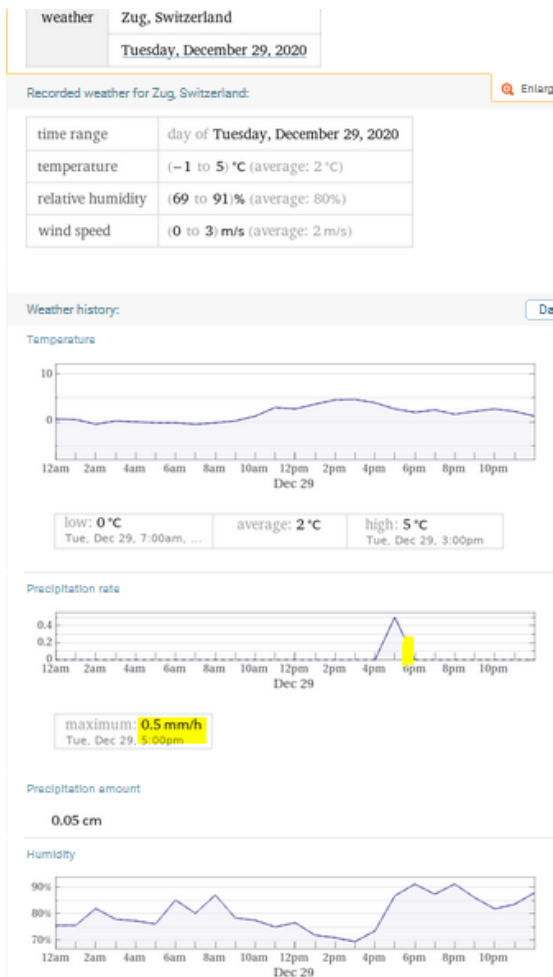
| weather | Zug, Switzerland |
|---|---|
| | Tuesday, December 29, 2020 |

Recorded weather for Zug, Switzerland:

Enlarg

| time range | day of Tuesday, December 29, 2020 |
|---|---|
| temperature | (−1 to 5) °C (average: 2 °C) |
| relative humidity | (69 to 91)% (average: 80%) |
| wind speed | (0 to 3) m/s (average: 2 m/s) |

Weather history:

Da

Temperature

10
0
12am 2am 4am 6am 8am 10am 12pm 2pm 4pm 6pm 8pm 10pm
Dec 29

low: 0 °C
Tue, Dec 29, 7:00am, ...

average: 2 °C

high: 5 °C
Tue, Dec 29, 3:00pm

Precipitation rate

0.4
0.2
0
12am 2am 4am 6am 8am 10am 12pm 2pm 4pm 6pm 8pm 10pm
Dec 29

maximum: 0.5 mm/h
Tue, Dec 29, 5:00pm

Precipitation amount

0.05 cm

Humidity

90%
80%
70%
12am 2am 4am 6am 8am 10am 12pm 2pm 4pm 6pm 8pm 10pm
Dec 29